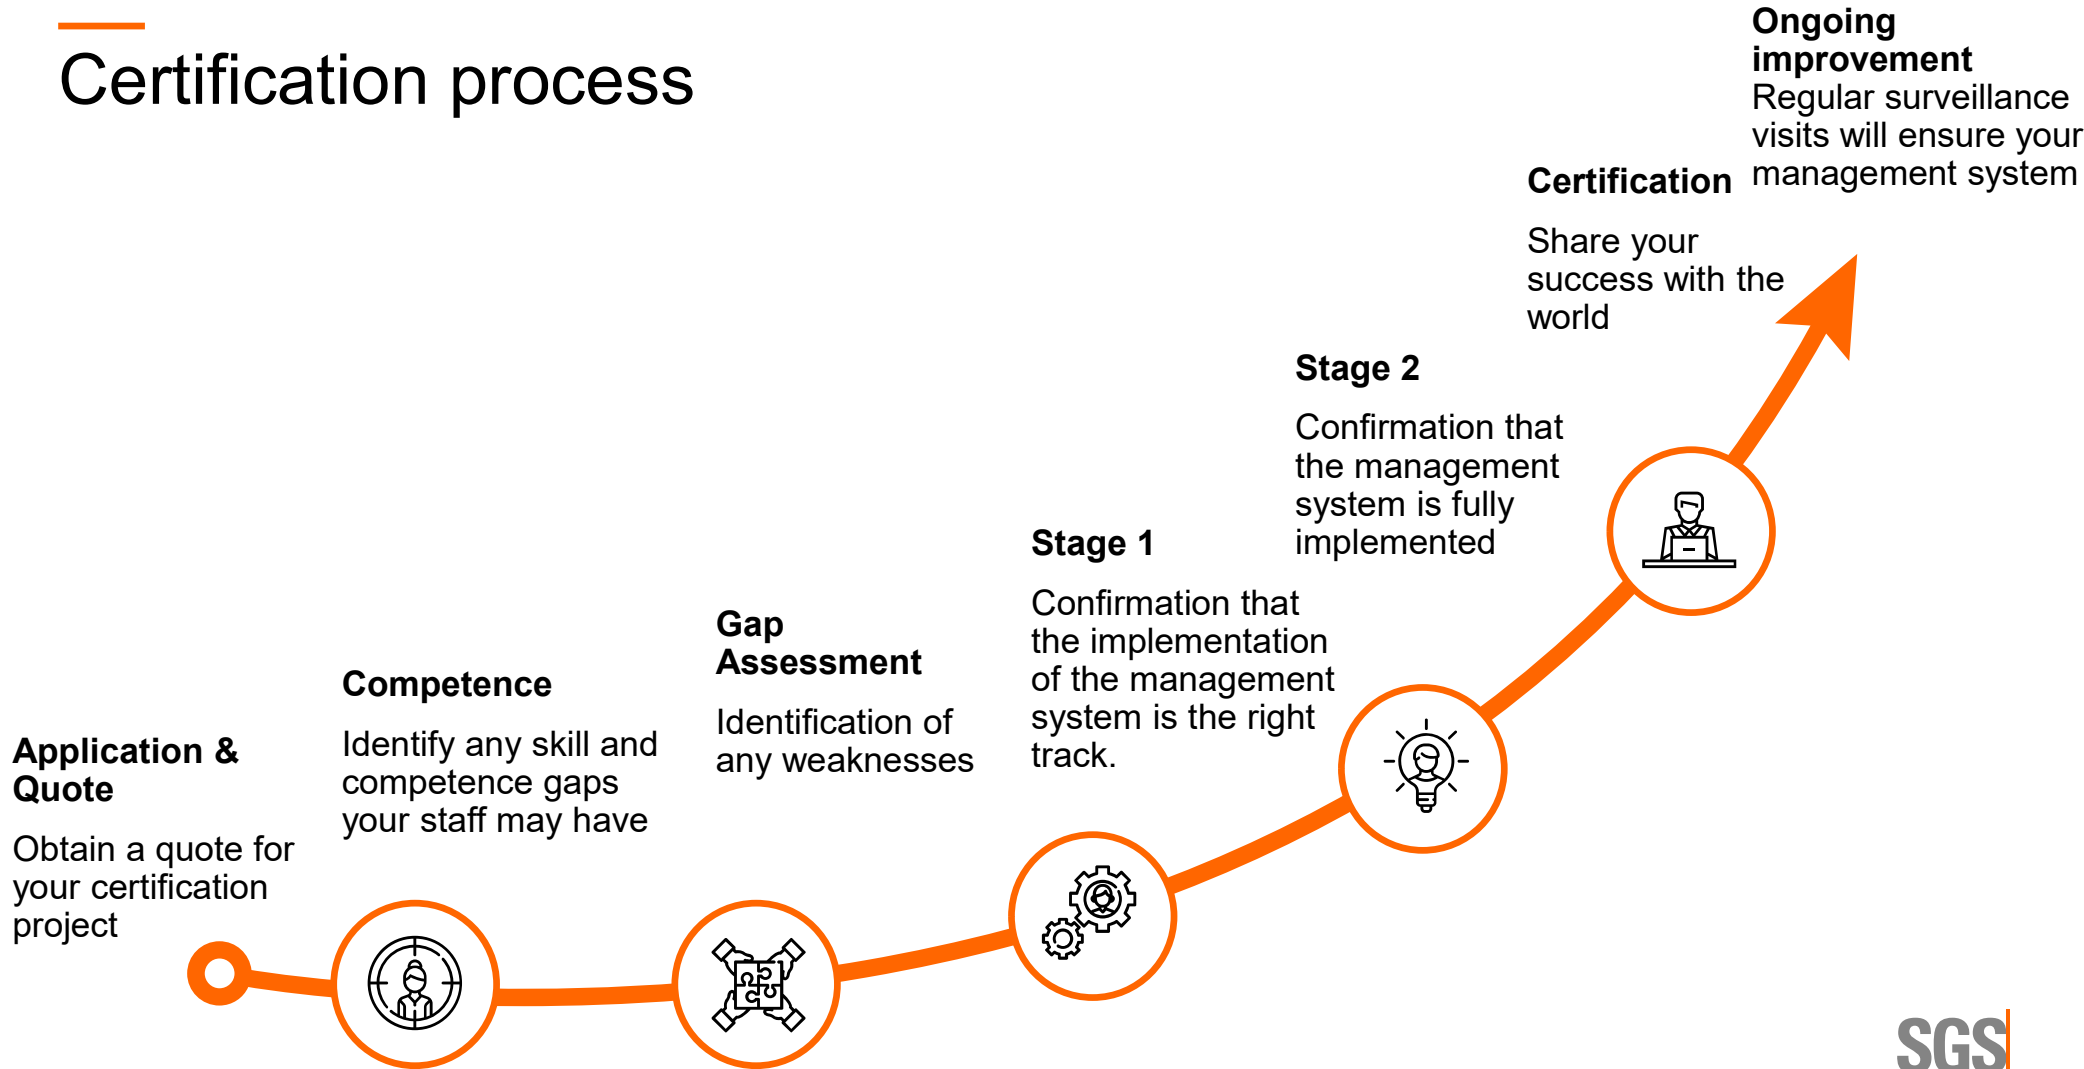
Certification process

Ongoing improvement
Regular surveillance visits will ensure your management system

Certification

Share your success with the world

Stage 2

Confirmation that the management system is fully implemented

Stage 1

Confirmation that the implementation of the management system is the right track.

Gap Assessment

Identification of any weaknesses

Competence

Identify any skill and competence gaps your staff may have

Application & Quote

Obtain a quote for your certification project

SGS